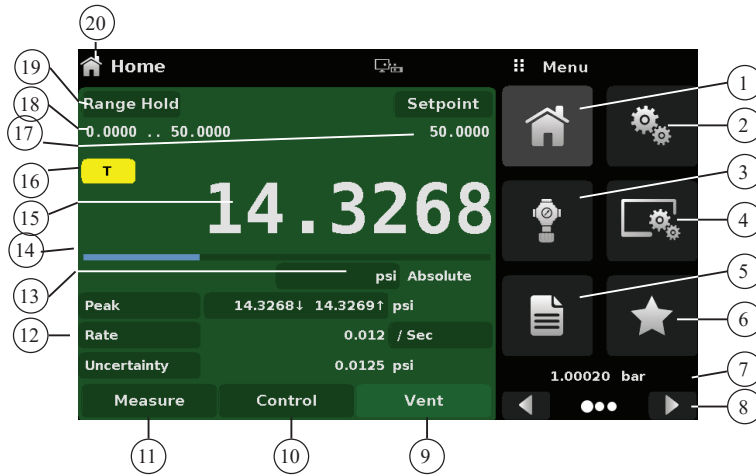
20
Home
Menu
19
Range Hold
Setpoint
18
0.0000 .. 50.0000
17
50.0000
16
T
15
14.3268
14
13
psi Absolute
Peak
14.3268↓ 14.3269↑ psi
12
Rate
0.012 / Sec
Uncertainty
0.0125 psi
Measure
Control
Vent
11
10
9
1
2
3
4
5
6
1.00020 bar
7
8